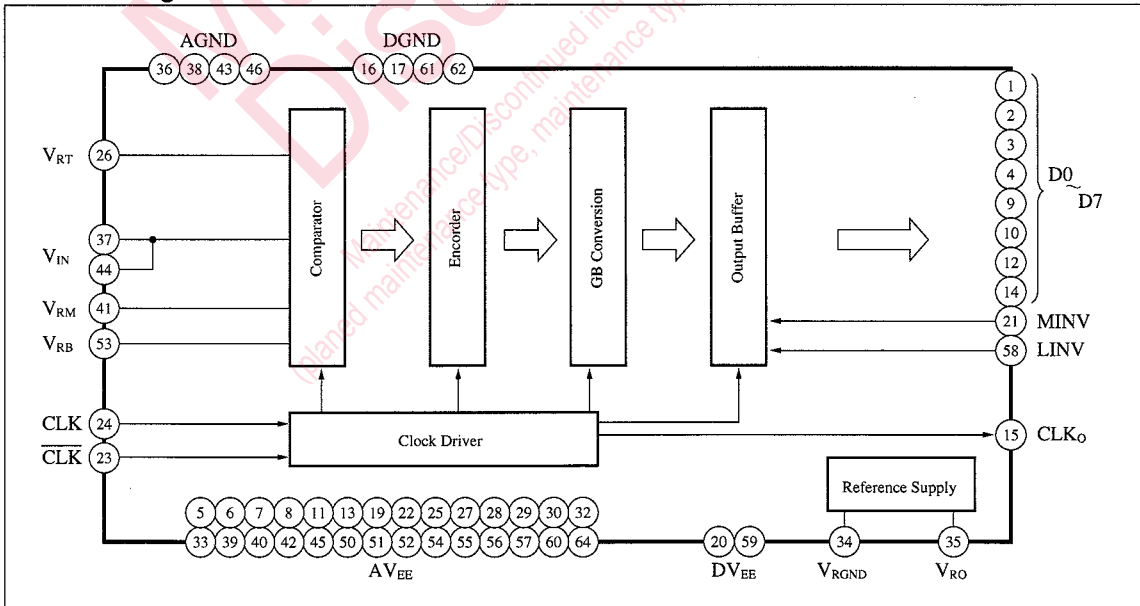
AGND 36 38 43 46
DGND 16 17 61 62

Maintenance/Discontinued includes
planed maintenance type, maintenance type

$V_{RT}$ 26
$V_{IN}$ 37 44
$V_{RM}$ 41
$V_{RB}$ 53
CLK 24
$\overline{CLK}$ 23

Comparator
Encorder
GB Conversion
Output Buffer

1 2 3 4 9 10 12 14 D0 ~ D7
21 MINV
58 LINV

Clock Driver
15 $CLK_O$

Reference Supply

5 6 7 8 11 13 19 22 25 27 28 29 30 32
33 39 40 42 45 50 51 52 54 55 56 57 60 64
$AV_{EE}$

20 59
$DV_{EE}$

34
$V_{RGND}$

35
$V_{RO}$